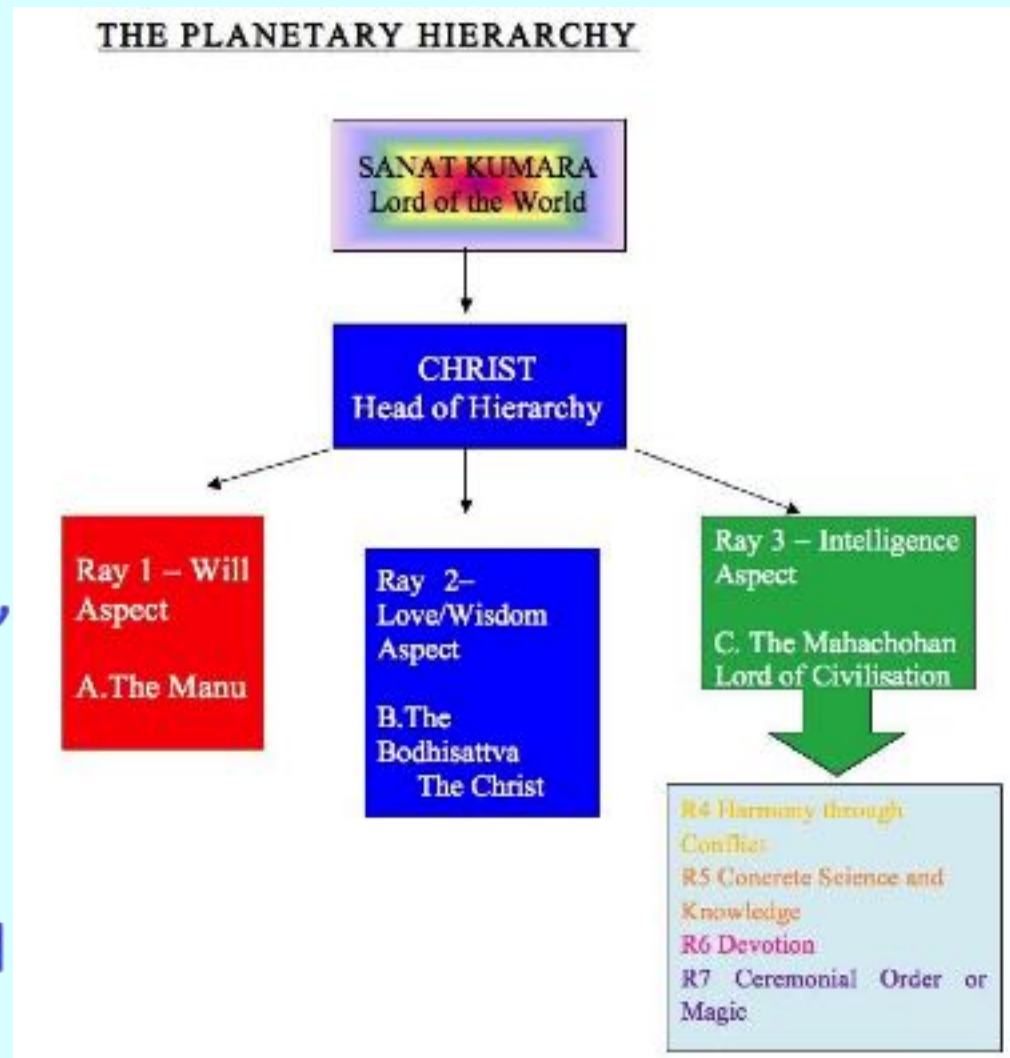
THE PLANETARY HIERARCHY

SANAT KUMARA
Lord of the World

CHRIST
Head of Hierarchy

Ray 1 – Will Aspect

A.The Manu

Ray 2– Love/Wisdom Aspect

B.The Bodhisattva
The Christ

Ray 3 – Intelligence Aspect

C. The Mahachohan
Lord of Civilisation

R4 Harmony through Conflict
R5 Concrete Science and Knowledge
R6 Devotion
R7 Ceremonial Order or Magic